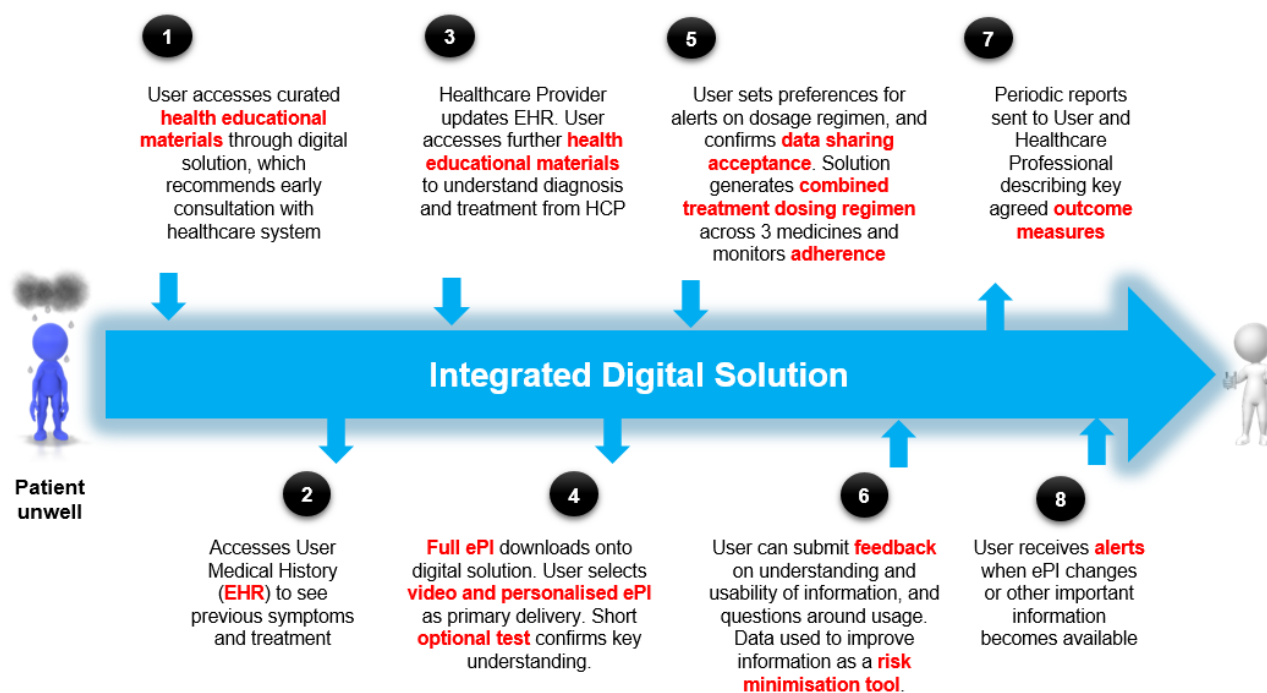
1

User accesses curated health educational materials through digital solution, which recommends early consultation with healthcare system

3

Healthcare Provider updates EHR. User accesses further health educational materials to understand diagnosis and treatment from HCP

5

User sets preferences for alerts on dosage regimen, and confirms data sharing acceptance. Solution generates combined treatment dosing regimen across 3 medicines and monitors adherence

7

Periodic reports sent to User and Healthcare Professional describing key agreed outcome measures

Integrated Digital Solution

Patient unwell

2

Accesses User Medical History (EHR) to see previous symptoms and treatment

4

Full ePI downloads onto digital solution. User selects video and personalised ePI as primary delivery. Short optional test confirms key understanding.

6

User can submit feedback on understanding and usability of information, and questions around usage. Data used to improve information as a risk minimisation tool.

8

User receives alerts when ePI changes or other important information becomes available